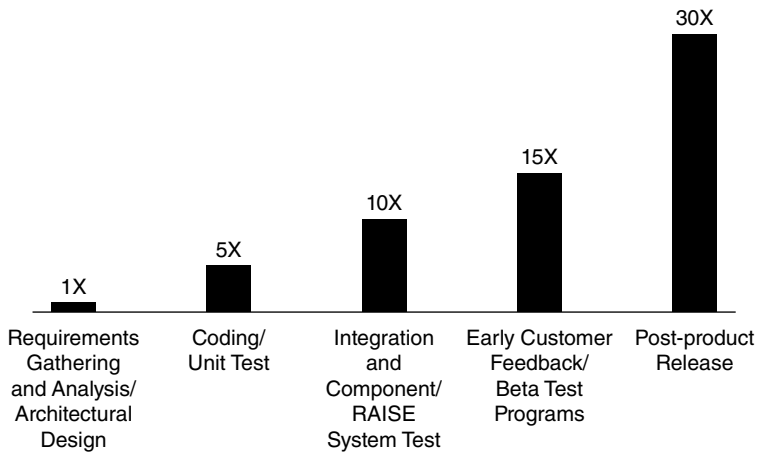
30X

15X

10X

5X

1X

Requirements Gathering and Analysis/ Architectural Design

Coding/ Unit Test

Integration and Component/ RAISE System Test

Early Customer Feedback/ Beta Test Programs

Post-product Release